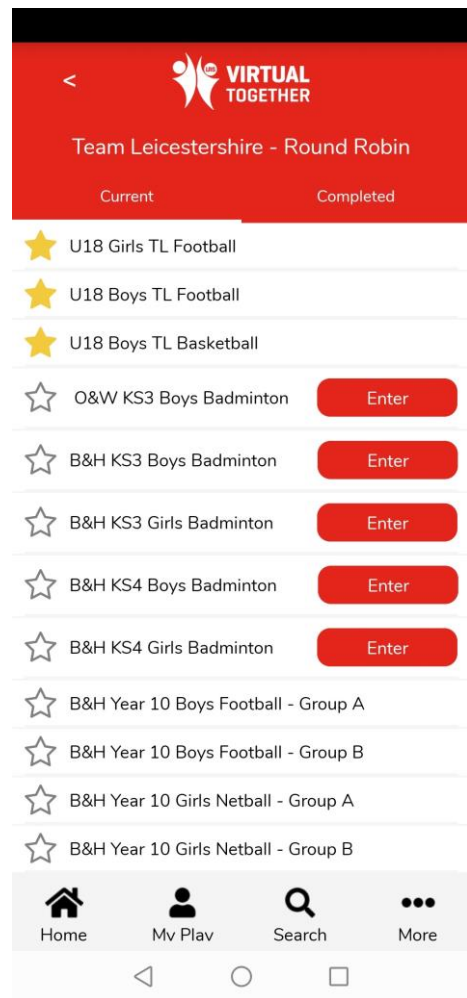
<
VIRTUAL TOGETHER

Team Leicestershire - Round Robin

Current
Completed

U18 Girls TL Football

U18 Boys TL Football

U18 Boys TL Basketball

O&W KS3 Boys Badminton
Enter

B&H KS3 Boys Badminton
Enter

B&H KS3 Girls Badminton
Enter

B&H KS4 Boys Badminton
Enter

B&H KS4 Girls Badminton
Enter

B&H Year 10 Boys Football - Group A

B&H Year 10 Boys Football - Group B

B&H Year 10 Girls Netball - Group A

B&H Year 10 Girls Netball - Group B

Home
My Play
Search
More